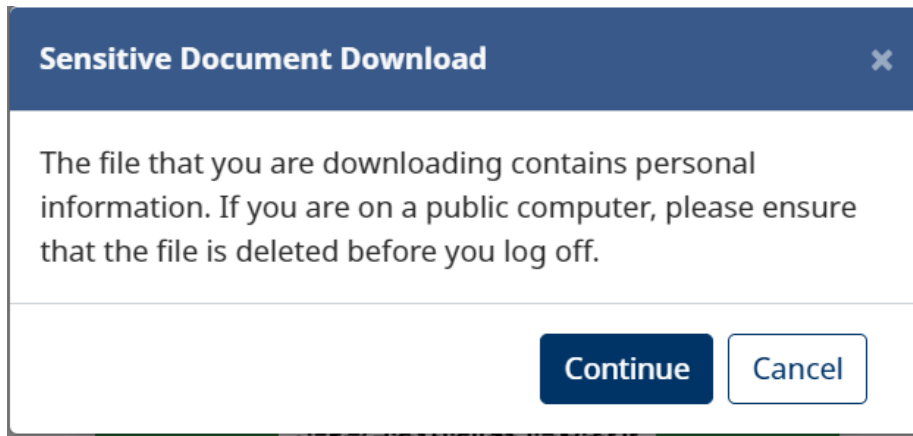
Sensitive Document Download

×

The file that you are downloading contains personal information. If you are on a public computer, please ensure that the file is deleted before you log off.

Continue

Cancel